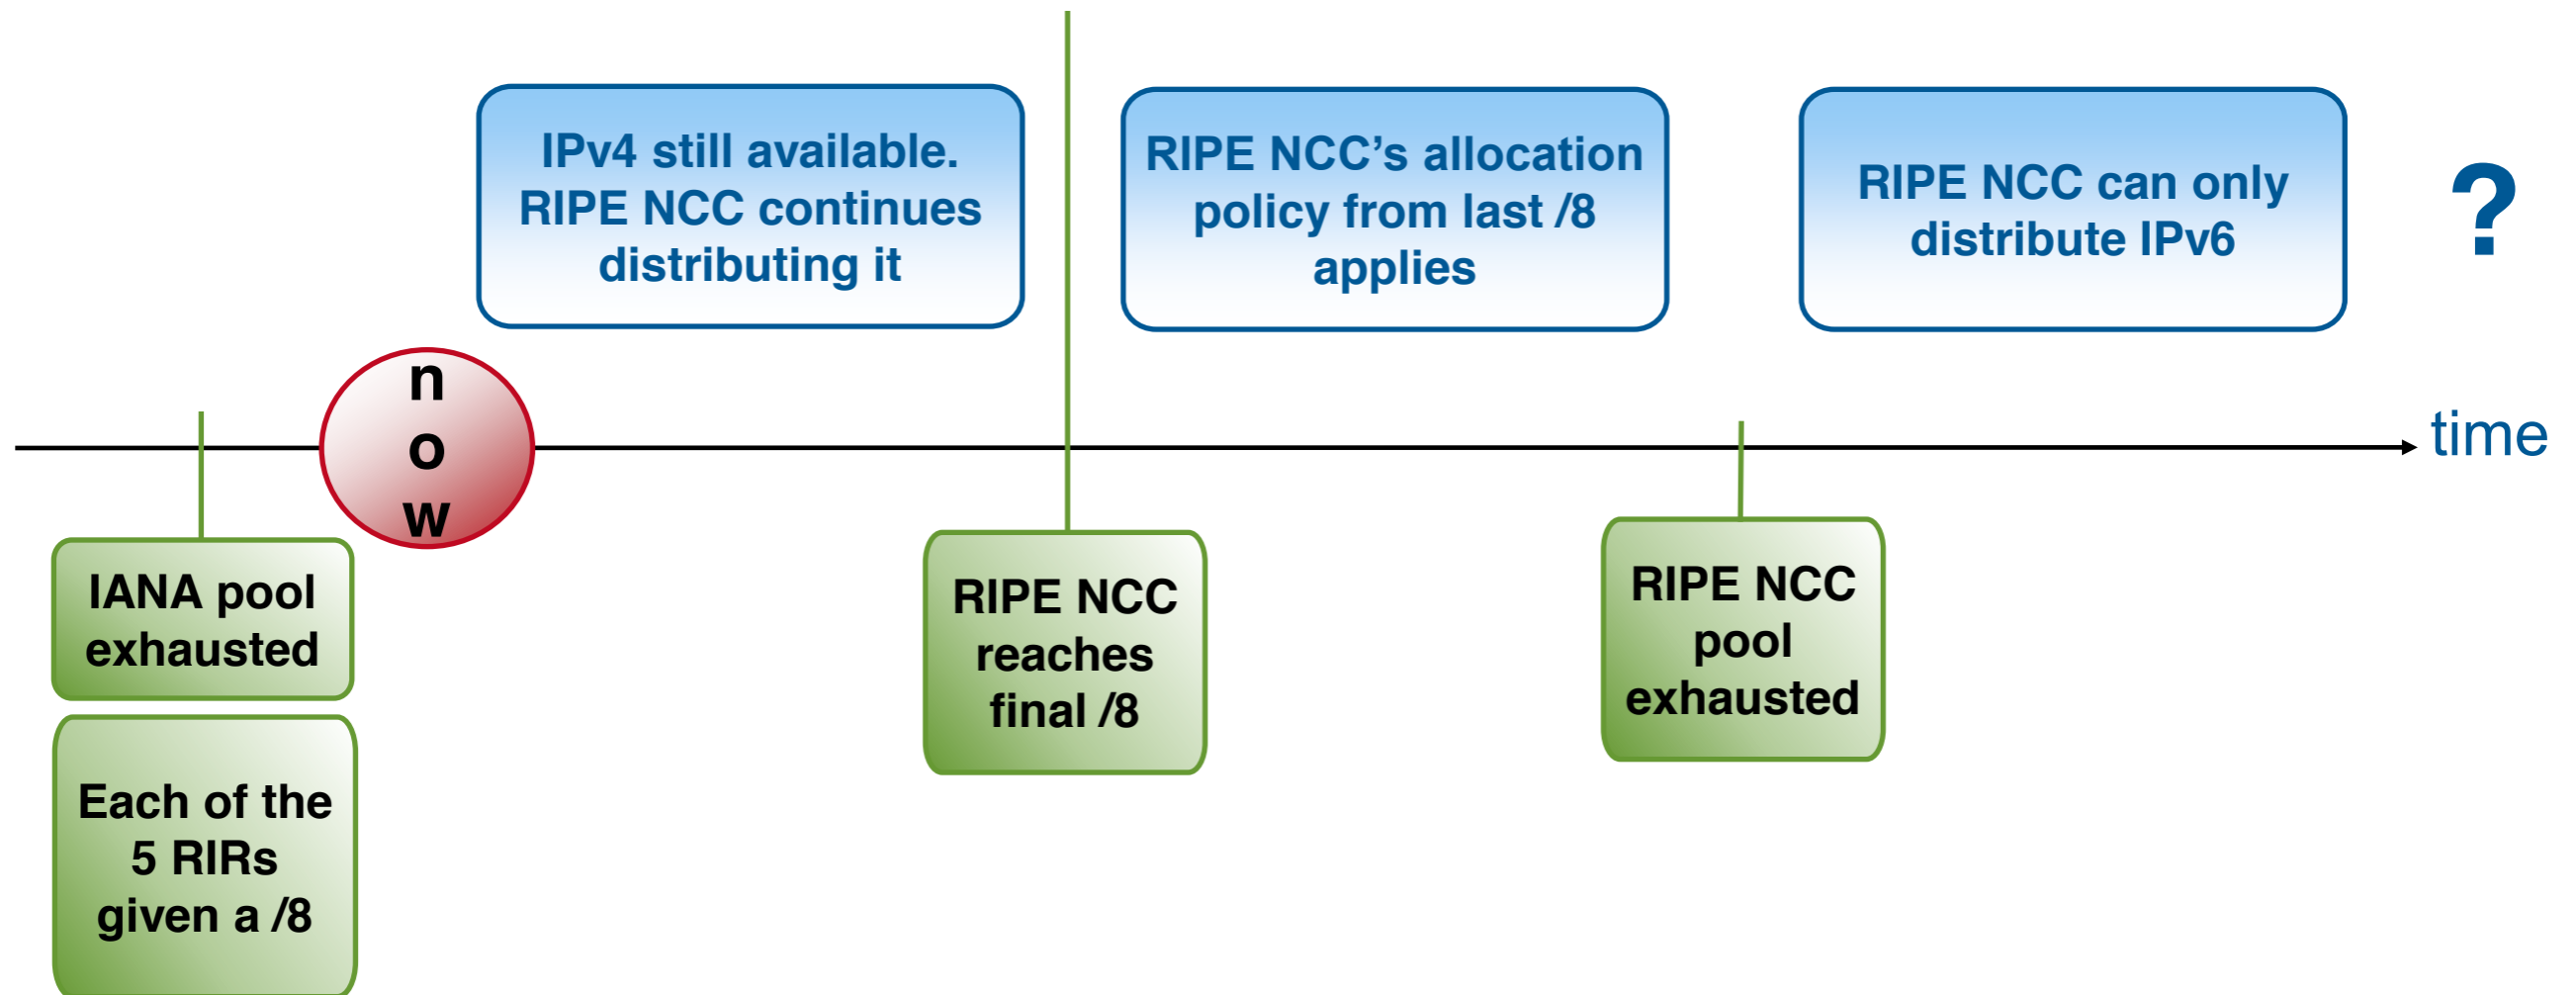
IPv4 still available. RIPE NCC continues distributing it

RIPE NCC's allocation policy from last /8 applies

RIPE NCC can only distribute IPv6

?

now

time

IANA pool exhausted

Each of the 5 RIRs given a /8

RIPE NCC reaches final /8

RIPE NCC pool exhausted